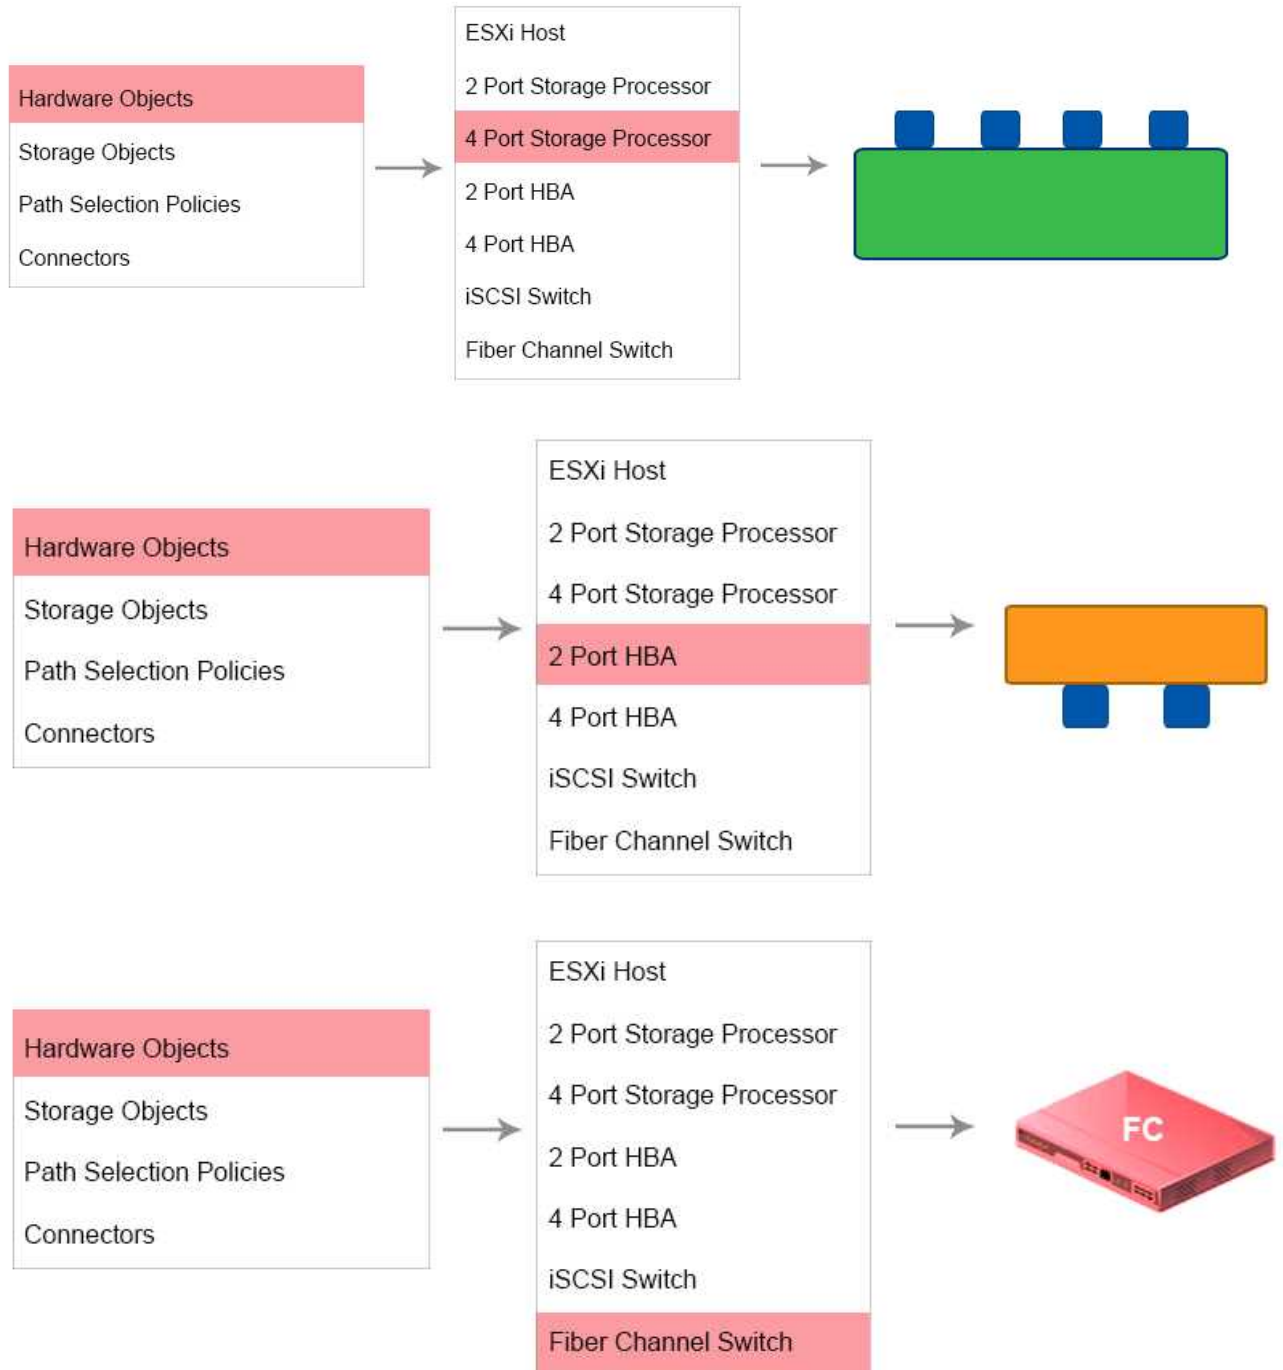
Hardware Objects
Storage Objects
Path Selection Policies
Connectors

ESXi Host
2 Port Storage Processor
4 Port Storage Processor
2 Port HBA
4 Port HBA
iSCSI Switch
Fiber Channel Switch

Hardware Objects
Storage Objects
Path Selection Policies
Connectors

ESXi Host
2 Port Storage Processor
4 Port Storage Processor
2 Port HBA
4 Port HBA
iSCSI Switch
Fiber Channel Switch

Hardware Objects
Storage Objects
Path Selection Policies
Connectors

ESXi Host
2 Port Storage Processor
4 Port Storage Processor
2 Port HBA
4 Port HBA
iSCSI Switch
Fiber Channel Switch

FC